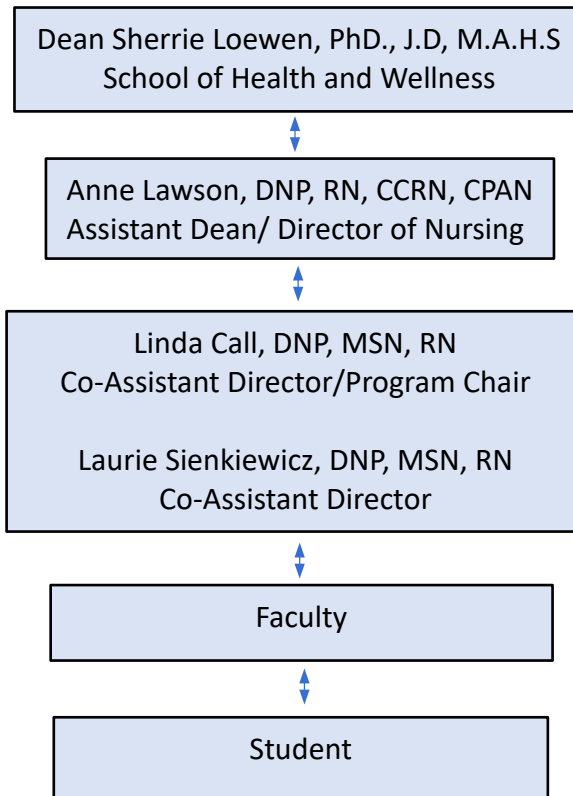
Dean Sherrie Loewen, PhD., J.D, M.A.H.S
School of Health and Wellness

Anne Lawson, DNP, RN, CCRN, CPAN
Assistant Dean/ Director of Nursing

Linda Call, DNP, MSN, RN
Co-Assistant Director/Program Chair

Laurie Sienkiewicz, DNP, MSN, RN
Co-Assistant Director

Faculty

Student